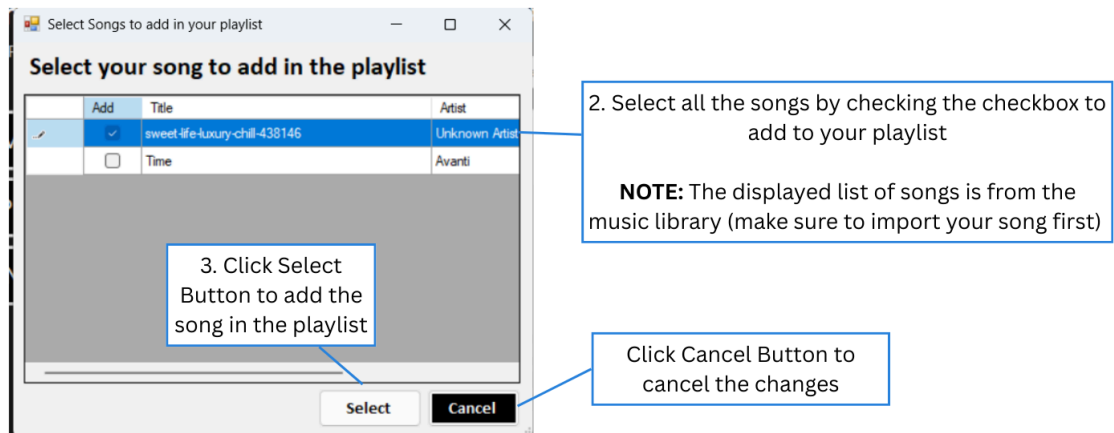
Select Songs to add in your playlist

Select your song to add in the playlist

| | Add | Title | Artist |
|---|---|---|---|
| | ☑ | sweet-life-luxury-chill-438146 | Unknown Artist |
| | ☐ | Time | Avanti |

2. Select all the songs by checking the checkbox to add to your playlist

**NOTE:** The displayed list of songs is from the music library (make sure to import your song first)

3. Click Select Button to add the song in the playlist

Click Cancel Button to cancel the changes

Select

Cancel